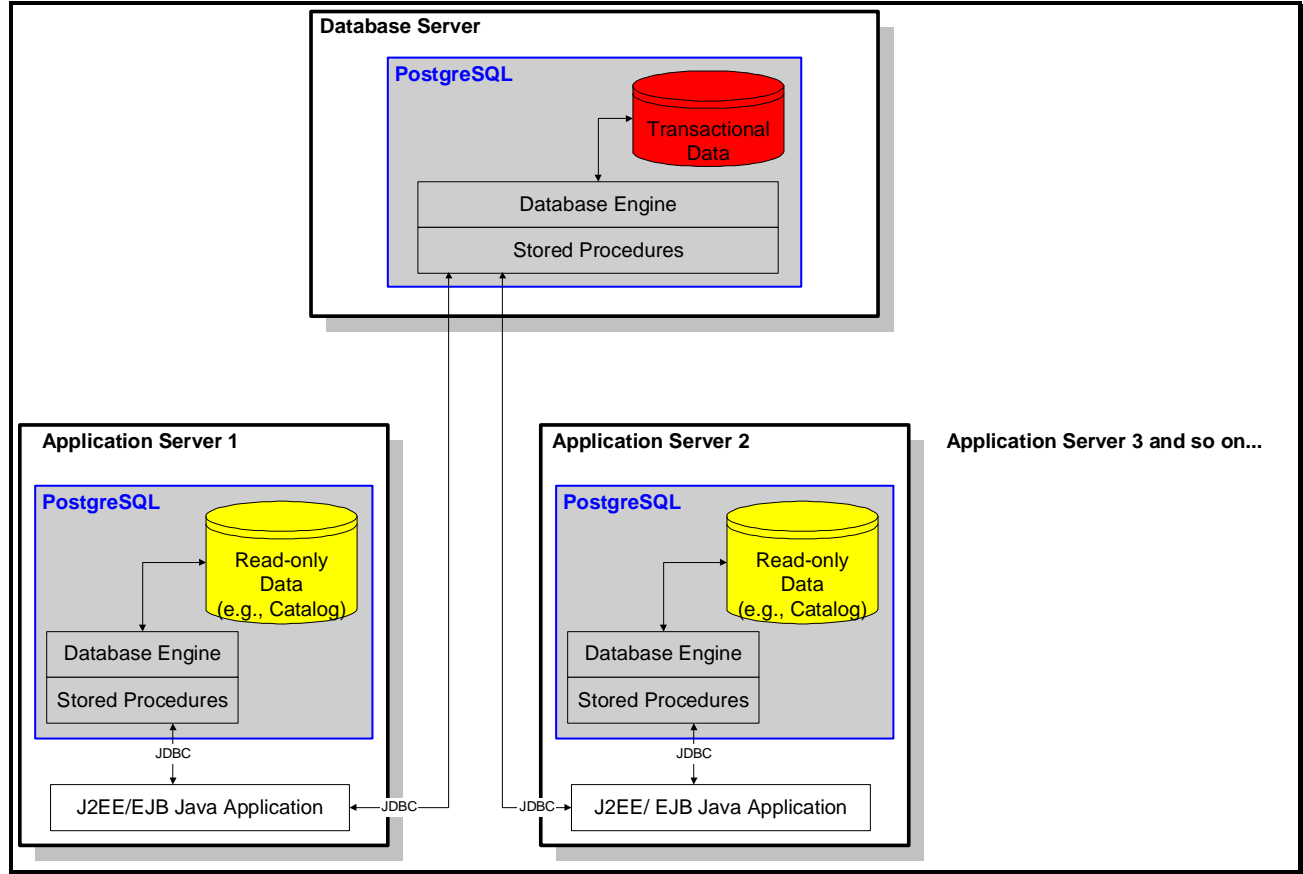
Database Server

PostgreSQL

Transactional Data

Database Engine

Stored Procedures

Application Server 1

PostgreSQL

Read-only Data (e.g., Catalog)

Database Engine

Stored Procedures

JDBC

J2EE/EJB Java Application

JDBC

Application Server 2

PostgreSQL

Read-only Data (e.g., Catalog)

Database Engine

Stored Procedures

JDBC

JDBC

J2EE/ EJB Java Application

Application Server 3 and so on...